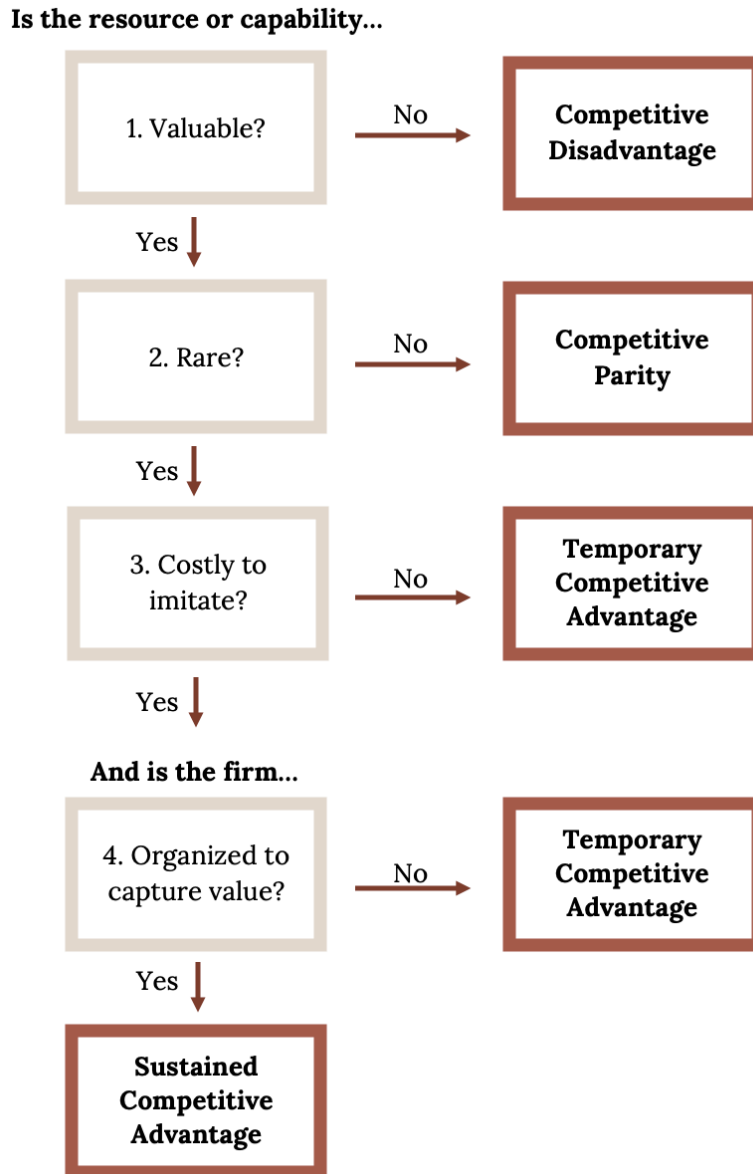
Is the resource or capability...

1. Valuable?

No

Competitive Disadvantage

Yes

2. Rare?

No

Competitive Parity

Yes

3. Costly to imitate?

No

Temporary Competitive Advantage

Yes

And is the firm...

4. Organized to capture value?

No

Temporary Competitive Advantage

Yes

Sustained Competitive Advantage